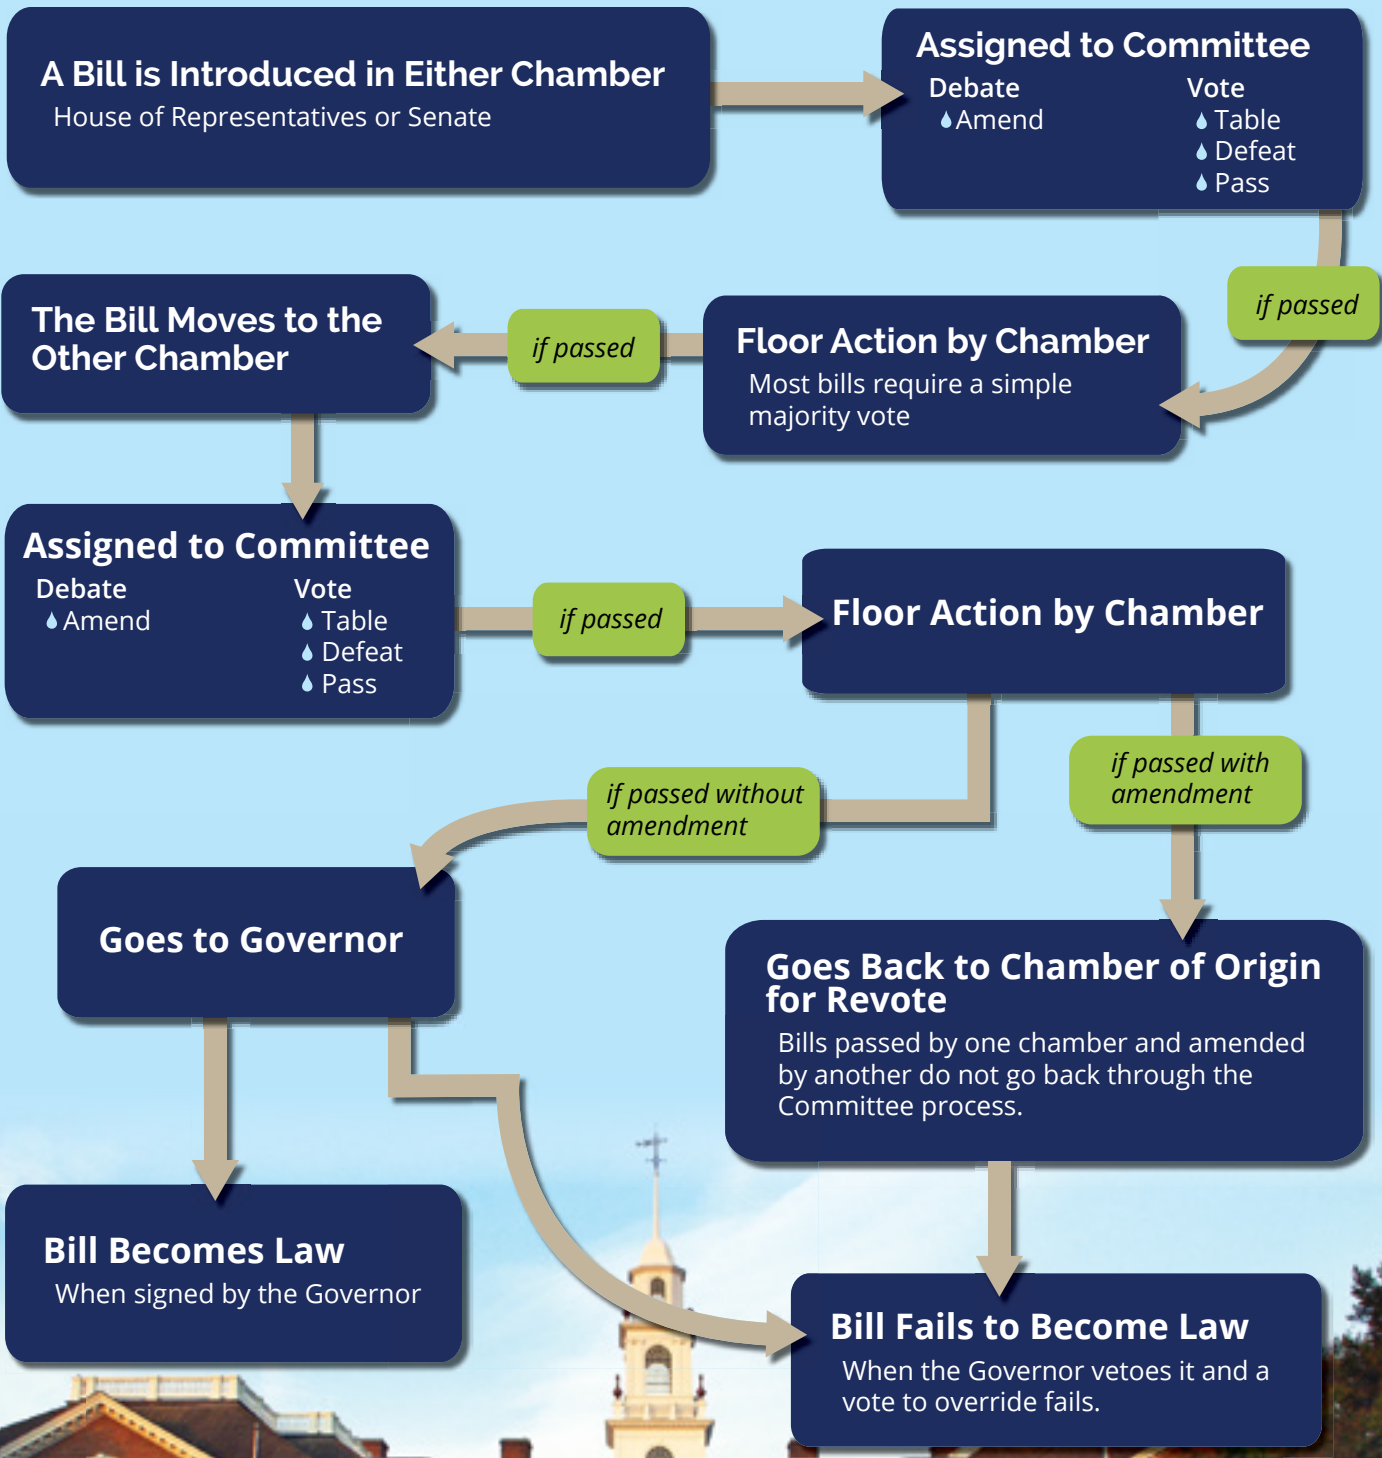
A Bill is Introduced in Either Chamber
House of Representatives or Senate

Assigned to Committee
Debate
Amend
Vote
Table
Defeat
Pass

if passed

Floor Action by Chamber
Most bills require a simple majority vote

if passed

The Bill Moves to the Other Chamber

Assigned to Committee
Debate
Amend
Vote
Table
Defeat
Pass

if passed

Floor Action by Chamber

if passed without amendment

if passed with amendment

Goes to Governor

Goes Back to Chamber of Origin for Revote
Bills passed by one chamber and amended by another do not go back through the Committee process.

Bill Becomes Law
When signed by the Governor

Bill Fails to Become Law
When the Governor vetoes it and a vote to override fails.